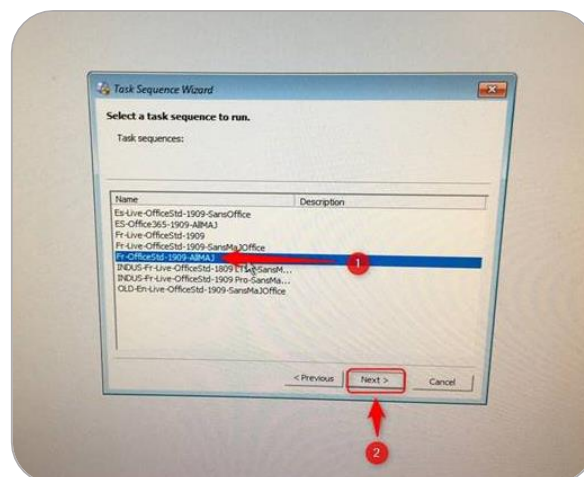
Task Sequence Wizard

Select a task sequence to run.

Task sequences:

| Name | Description |
|---|---|
| Es-Live-OfficeStd-1909-SansOffice | |
| ES-Office365-1909-AllMAJ | |
| Fr-Live-OfficeStd-1909 | |
| Fr-Live-OfficeStd-1909-SansMajOffice | |
| Fr-OfficeStd-1909-AllMAJ | |
| INDUS-Fr-Live-OfficeStd-1809 LTSB-SansM... | |
| INDUS-Fr-Live-OfficeStd-1909 Pro-SansMa... | |
| OLD-En-Live-OfficeStd-1909-SansMajOffice | |

1

< Previous

Next >

Cancel

2